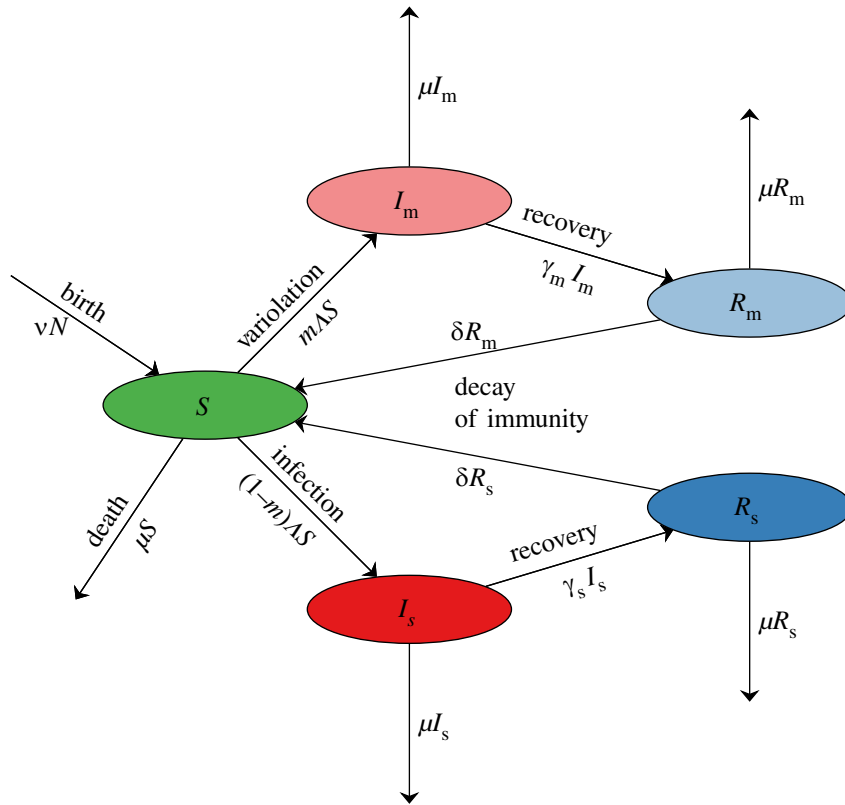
$\mu I_m$

$I_m$

recovery

$\gamma_m I_m$

$\mu R_m$

$R_m$

birth

$\nu N$

variolation

$m\Lambda S$

$\delta R_m$

decay of immunity

$S$

$\delta R_s$

$R_s$

death

$\mu S$

infection

$(1-m)\Lambda S$

recovery

$\gamma_s I_s$

$I_s$

$\mu R_s$

$\mu I_s$